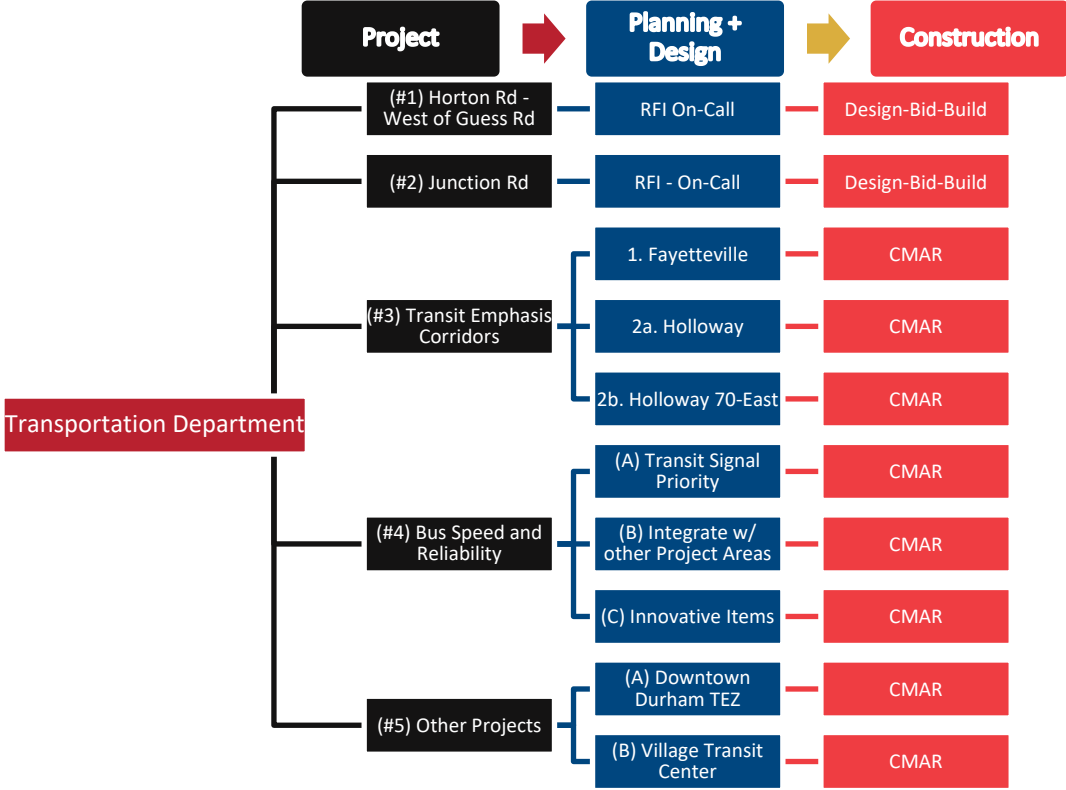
Project

Planning + Design

Construction

Transportation Department

(#1) Horton Rd - West of Guess Rd

RFI On-Call

Design-Bid-Build

(#2) Junction Rd

RFI - On-Call

Design-Bid-Build

(#3) Transit Emphasis Corridors

1. Fayetteville

CMAR

2a. Holloway

CMAR

2b. Holloway 70-East

CMAR

(#4) Bus Speed and Reliability

(A) Transit Signal Priority

CMAR

(B) Integrate w/ other Project Areas

CMAR

(C) Innovative Items

CMAR

(#5) Other Projects

(A) Downtown Durham TEZ

CMAR

(B) Village Transit Center

CMAR